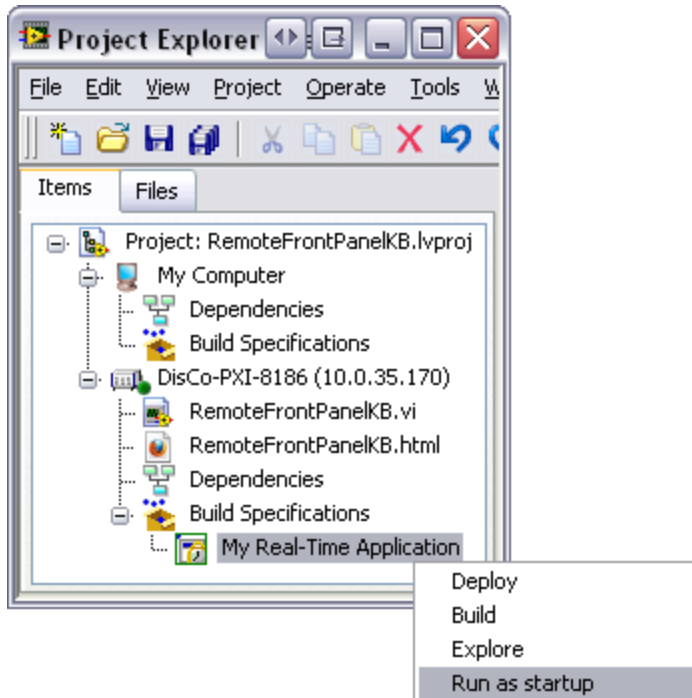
Project Explorer

File Edit View Project Operate Tools W

Items Files

Project: RemoteFrontPanelKB.lvproj
My Computer
Dependencies
Build Specifications
DisCo-PXI-8186 (10.0.35.170)
RemoteFrontPanelKB.vi
RemoteFrontPanelKB.html
Dependencies
Build Specifications
My Real-Time Application

Deploy
Build
Explore
Run as startup